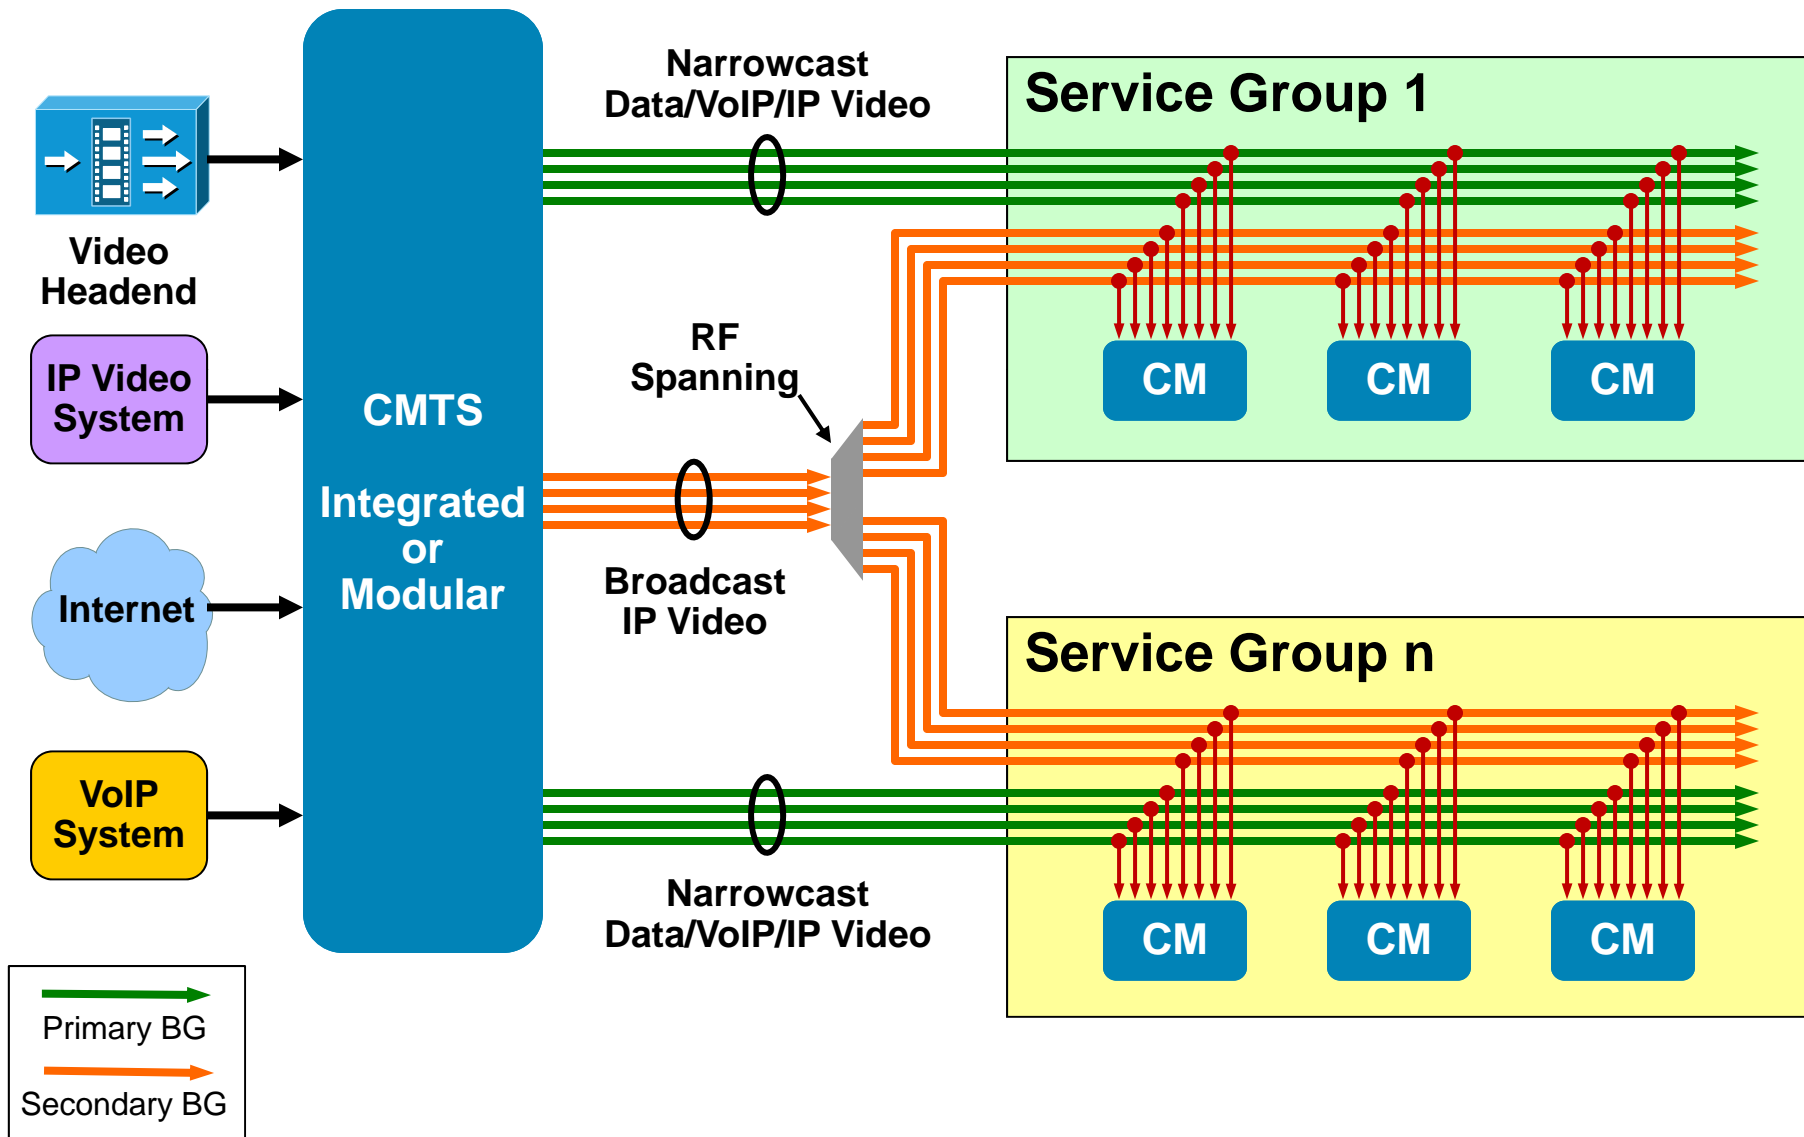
Video Headend

IP Video System

Internet

VoIP System

CMTS

Integrated or Modular

Narrowcast Data/VoIP/IP Video

RF Spanning

Broadcast IP Video

Narrowcast Data/VoIP/IP Video

Service Group 1

CM

CM

CM

Service Group n

CM

CM

CM

Primary BG

Secondary BG